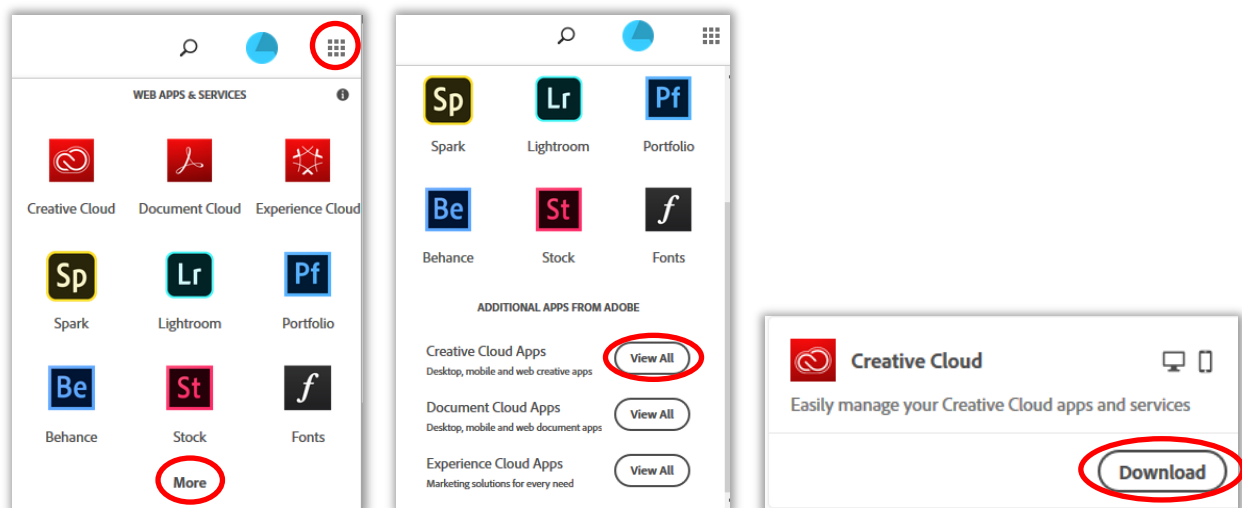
WEB APPS & SERVICES

Creative Cloud
Document Cloud
Experience Cloud

Sp
Spark
Lr
Lightroom
Pf
Portfolio

Be
Behance
St
Stock
$f$
Fonts

More

Sp
Spark
Lr
Lightroom
Pf
Portfolio

Be
Behance
St
Stock
$f$
Fonts

ADDITIONAL APPS FROM ADOBE

Creative Cloud Apps
Desktop, mobile and web creative apps
View All

Document Cloud Apps
Desktop, mobile and web document apps
View All

Experience Cloud Apps
Marketing solutions for every need
View All

Creative Cloud

Easily manage your Creative Cloud apps and services

Download